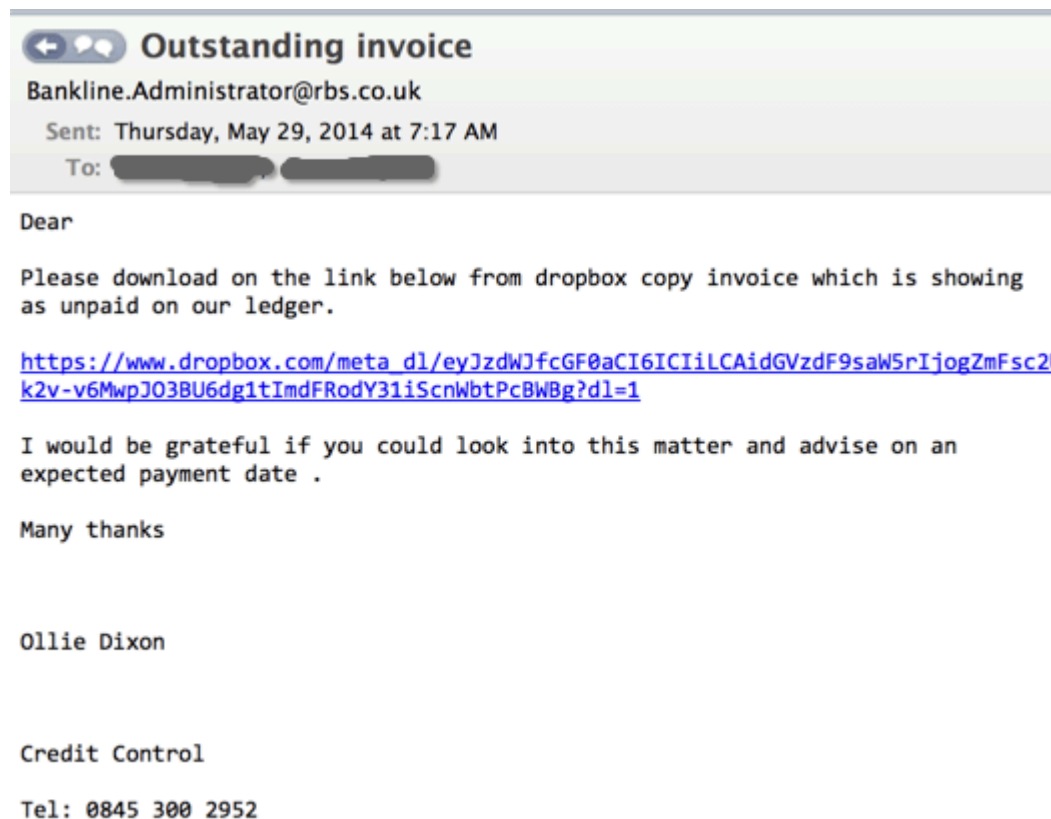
Outstanding invoice

Bankline.Administrator@rbs.co.uk

Sent: Thursday, May 29, 2014 at 7:17 AM

To: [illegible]

Dear

Please download on the link below from dropbox copy invoice which is showing as unpaid on our ledger.

https://www.dropbox.com/meta_dl/eyJzdWJfcGF0aCI6ICIiLCAidGVzdF9saW5rIjogZmFsc2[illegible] k2v-v6MwpJO3BU6dg1tImdFRodY31iScnWbtPcBWBg?dl=1

I would be grateful if you could look into this matter and advise on an expected payment date .

Many thanks

Ollie Dixon

Credit Control

Tel: 0845 300 2952